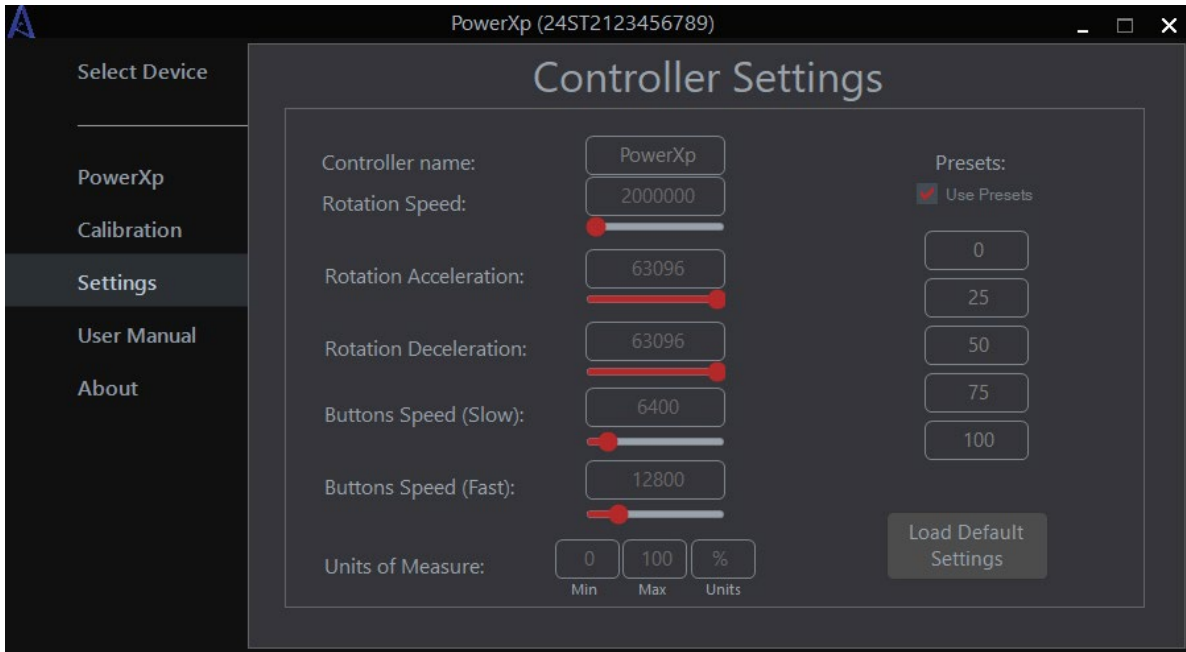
PowerXp (24ST2123456789)

Select Device

PowerXp

Calibration

Settings

User Manual

About

Controller Settings

Controller name: PowerXp

Rotation Speed: 2000000

Rotation Acceleration: 63096

Rotation Deceleration: 63096

Buttons Speed (Slow): 6400

Buttons Speed (Fast): 12800

Units of Measure: 0 100 %
Min Max Units

Presets:
Use Presets

0

25

50

75

100

Load Default Settings